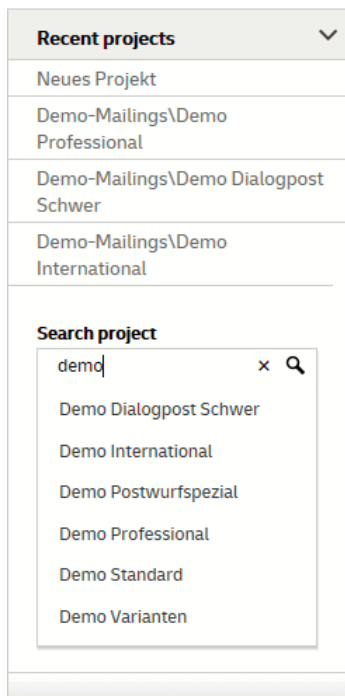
Recent projects

Neues Projekt

Demo-Mailings\Demo Professional

Demo-Mailings\Demo Dialogpost Schwer

Demo-Mailings\Demo International

Search project

demo

×

Demo Dialogpost Schwer

Demo International

Demo Postwurfspezial

Demo Professional

Demo Standard

Demo Varianten